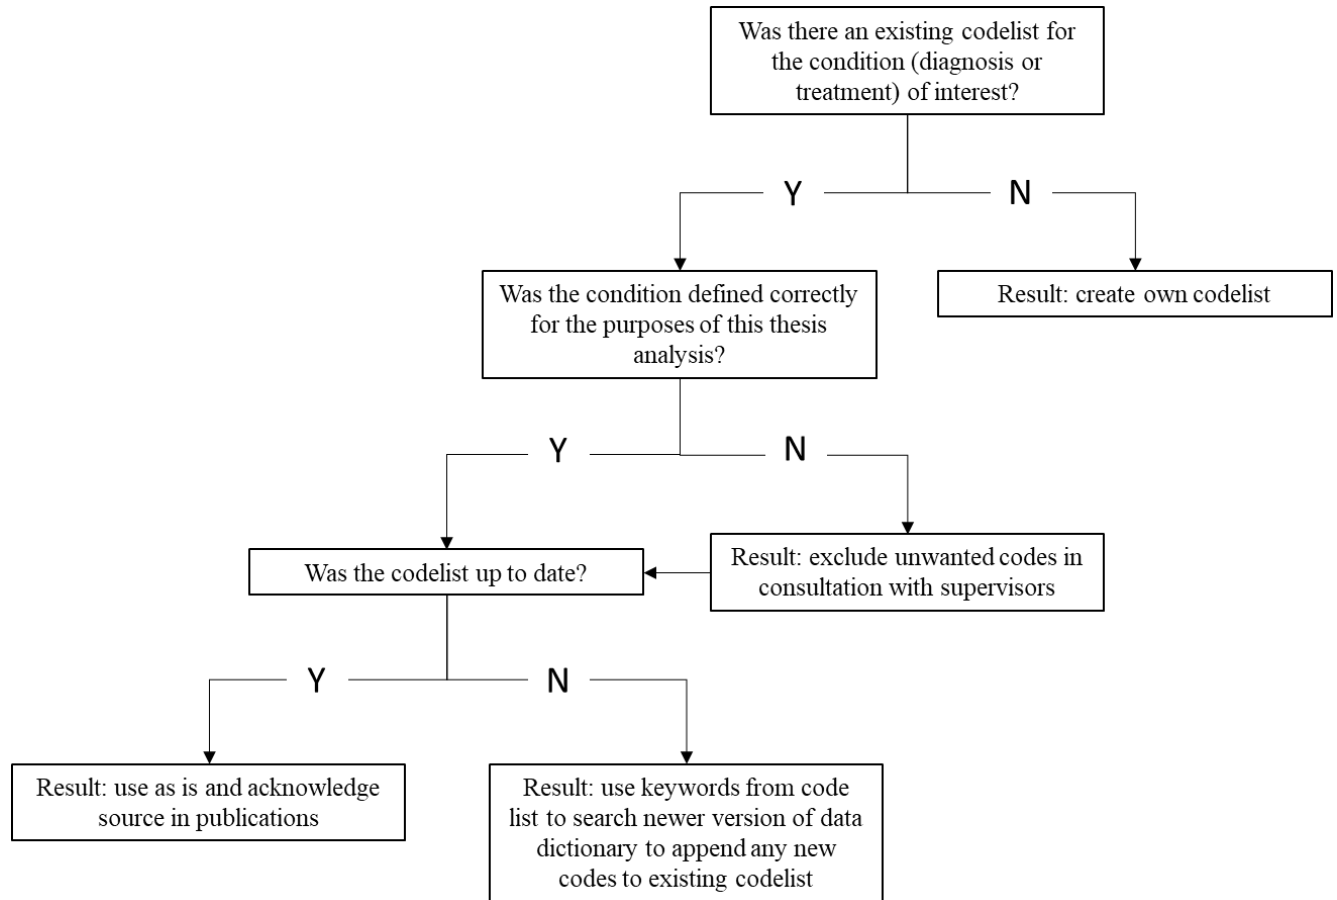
Was there an existing codelist for the condition (diagnosis or treatment) of interest?

Y

N

Was the condition defined correctly for the purposes of this thesis analysis?

Result: create own codelist

Y

N

Was the codelist up to date?

Result: exclude unwanted codes in consultation with supervisors

Y

N

Result: use as is and acknowledge source in publications

Result: use keywords from code list to search newer version of data dictionary to append any new codes to existing codelist